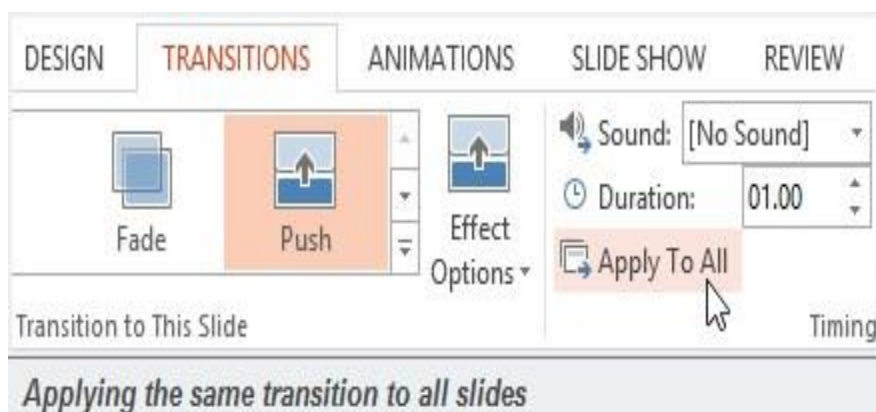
DESIGN TRANSITIONS ANIMATIONS SLIDE SHOW REVIEW

Fade Push Effect Options

Sound: [No Sound]

Duration: 01.00

Apply To All

Transition to This Slide

Timing

Applying the same transition to all slides